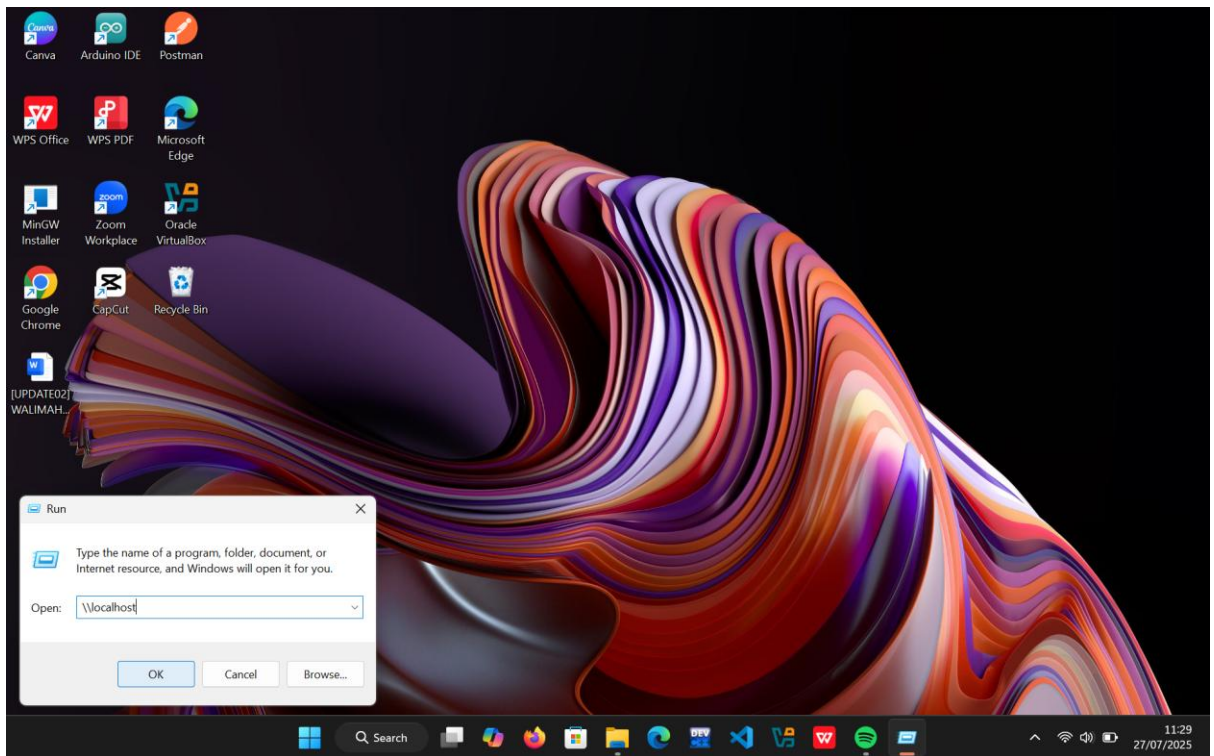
Canva
Arduino IDE
Postman

WPS Office
WPS PDF
Microsoft Edge

MinGW Installer
Zoom Workplace
Oracle VirtualBox

Google Chrome
CapCut
Recycle Bin

[UPDATE02] WALIMAH...

Run

Type the name of a program, folder, document, or Internet resource, and Windows will open it for you.

Open: \\localhost

OK
Cancel
Browse...

Search

11:29
27/07/2025